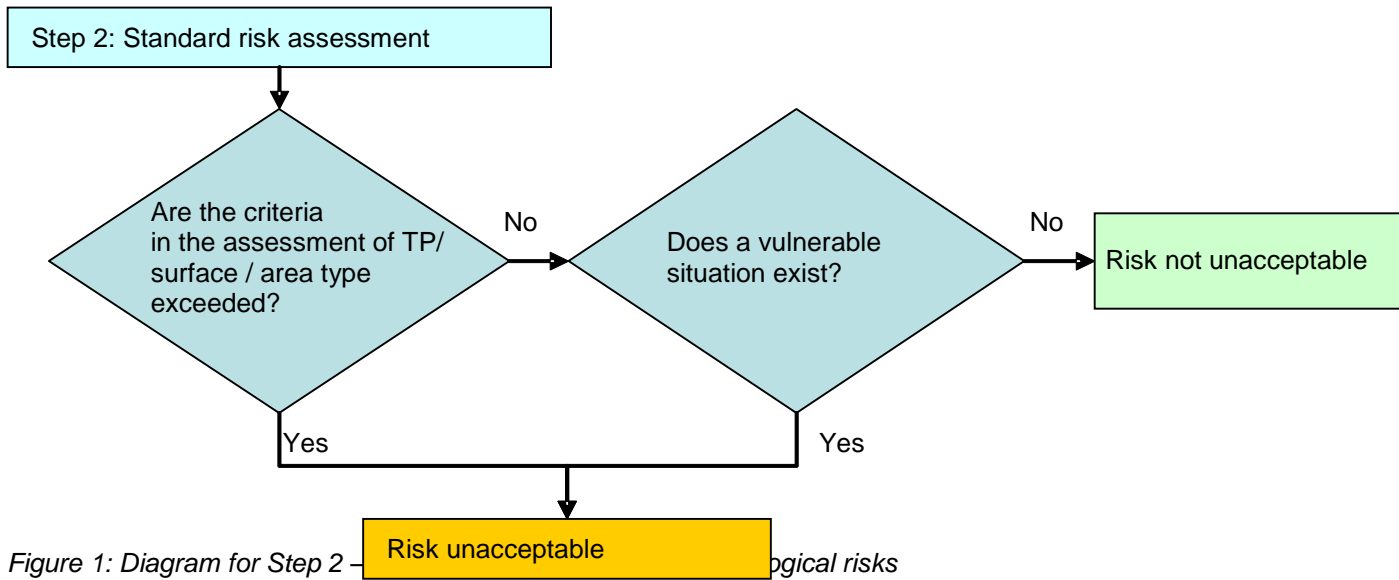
Step 2: Standard risk assessment

Are the criteria in the assessment of TP/ surface / area type exceeded?

No

Does a vulnerable situation exist?

No

Risk not unacceptable

Yes

Yes

Risk unacceptable

Figure 1: Diagram for Step 2 – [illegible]ogical risks